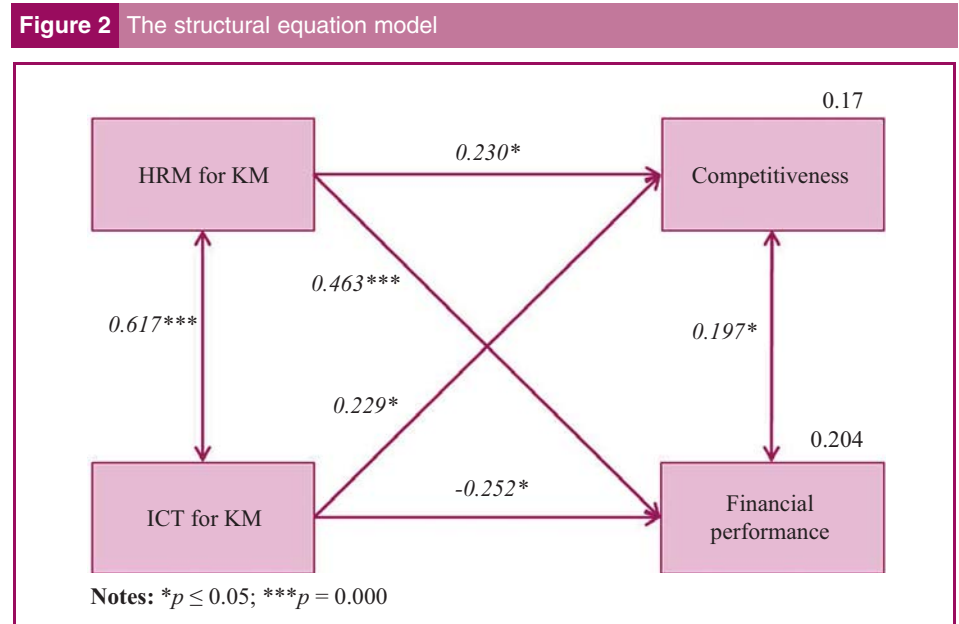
Figure 2 The structural equation model

0.17

HRM for KM

0.230*

Competitiveness

0.463***

0.617***

0.197*

0.229*

0.204

ICT for KM

-0.252*

Financial performance

Notes: *$p \leq 0.05$; ***$p = 0.000$